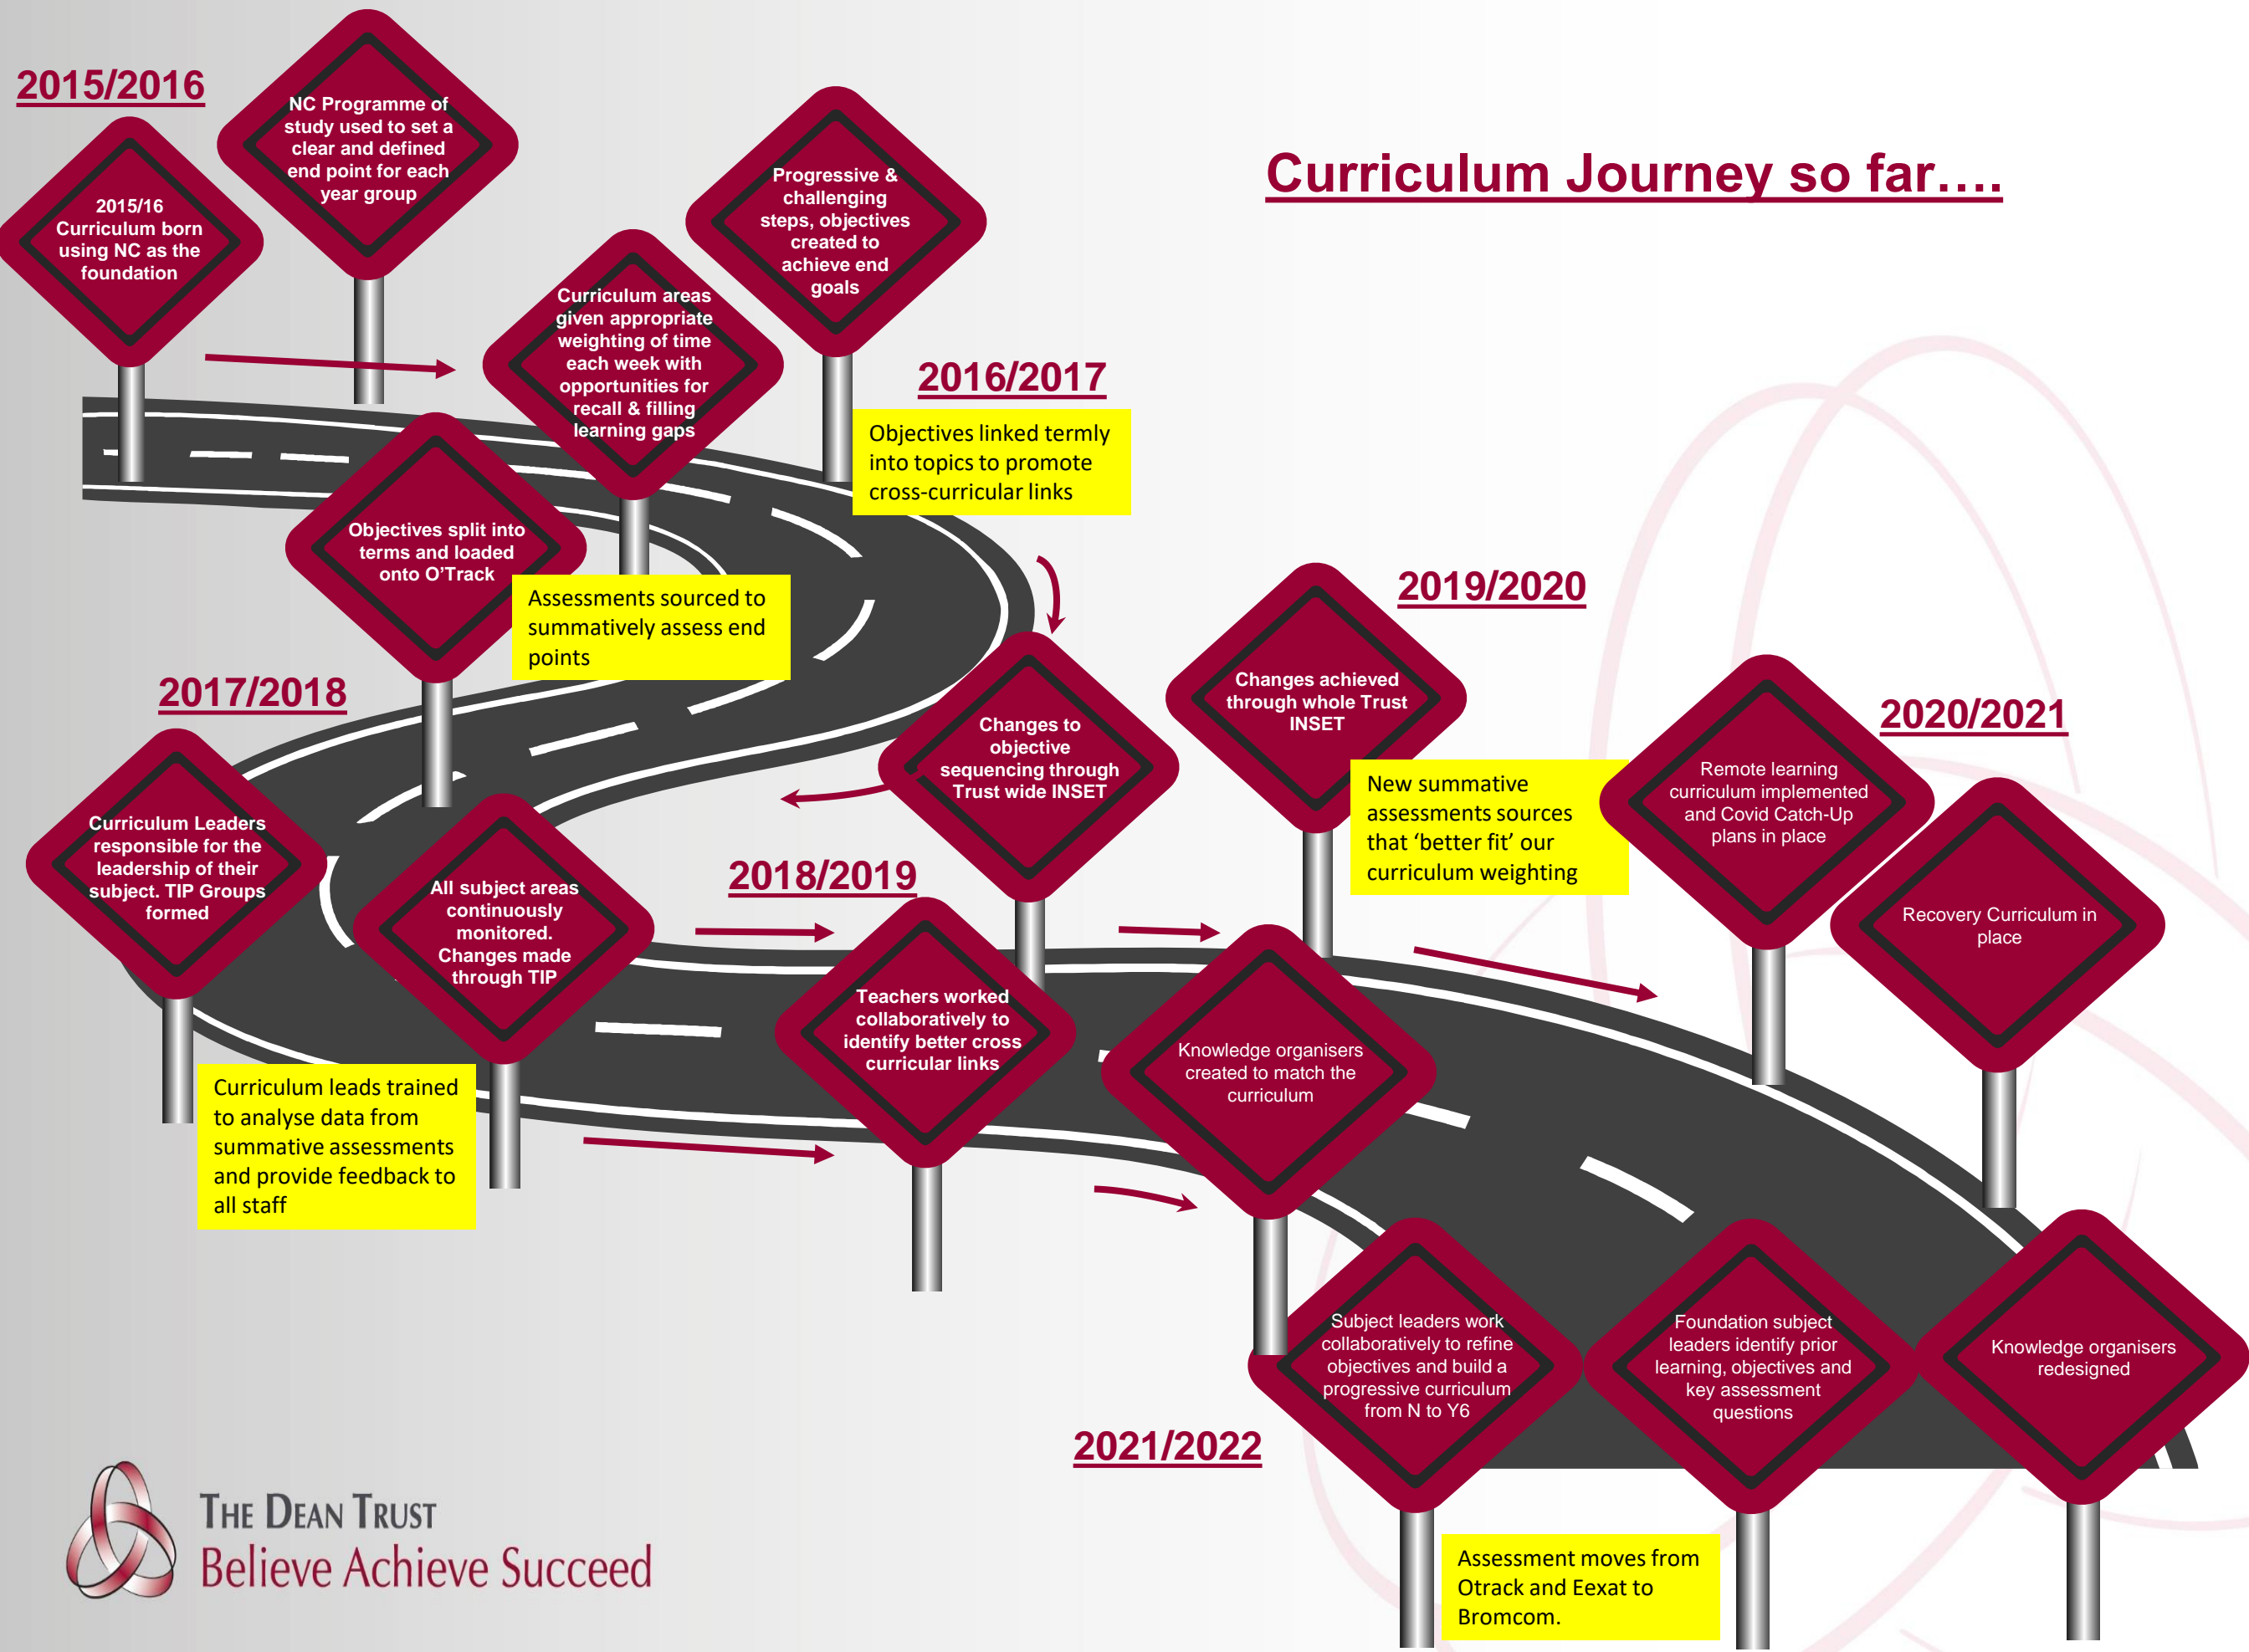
Curriculum Journey so far….

2015/2016

2015/16 Curriculum born using NC as the foundation

NC Programme of study used to set a clear and defined end point for each year group

Curriculum areas given appropriate weighting of time each week with opportunities for recall & filling learning gaps

Progressive & challenging steps, objectives created to achieve end goals

2016/2017

Objectives linked termly into topics to promote cross-curricular links

Objectives split into terms and loaded onto O'Track

Assessments sourced to summatively assess end points

2017/2018

Curriculum Leaders responsible for the leadership of their subject. TIP Groups formed

All subject areas continuously monitored. Changes made through TIP

Curriculum leads trained to analyse data from summative assessments and provide feedback to all staff

Changes to objective sequencing through Trust wide INSET

2018/2019

Teachers worked collaboratively to identify better cross curricular links

2019/2020

Changes achieved through whole Trust INSET

New summative assessments sources that 'better fit' our curriculum weighting

Knowledge organisers created to match the curriculum

2020/2021

Remote learning curriculum implemented and Covid Catch-Up plans in place

Recovery Curriculum in place

2021/2022

Subject leaders work collaboratively to refine objectives and build a progressive curriculum from N to Y6

Foundation subject leaders identify prior learning, objectives and key assessment questions

Knowledge organisers redesigned

Assessment moves from Otrack and Eexat to Bromcom.

The Dean Trust
Believe Achieve Succeed